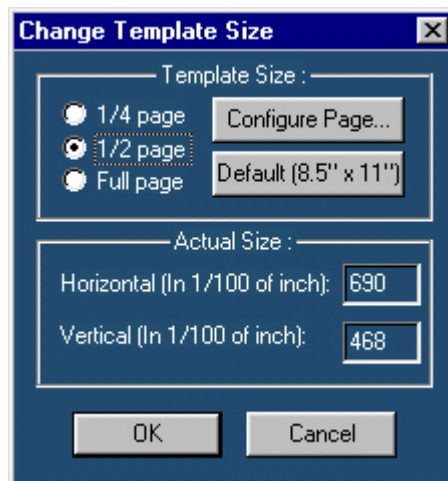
Change Template Size

Template Size :

1/4 page
1/2 page
Full page

Configure Page...
Default (8.5" x 11")

Actual Size :

Horizontal (In 1/100 of inch): 690
Vertical (In 1/100 of inch): 468

OK
Cancel